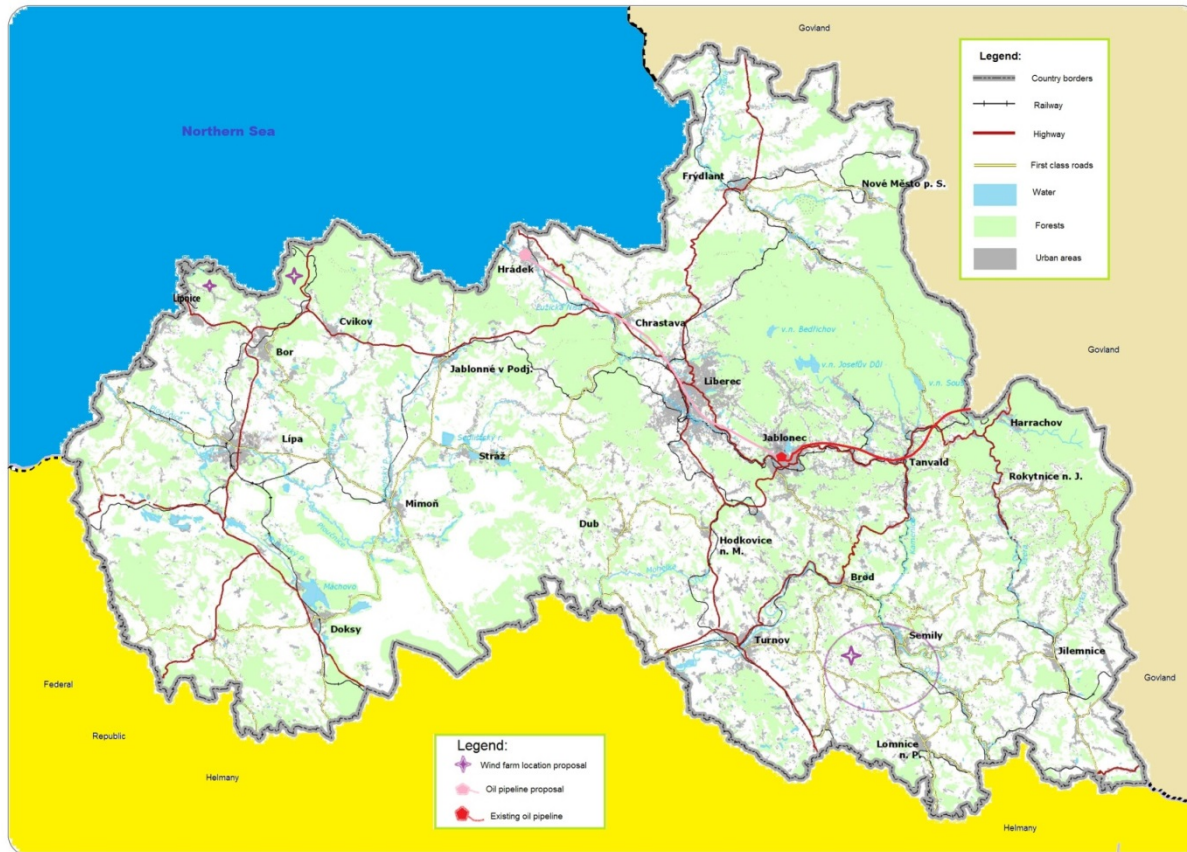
Govland

Legend:
Country borders
Railway
Highway
First class roads
Water
Forests
Urban areas

Northern Sea

Frýdlant
Nové Město p. S.
Hrádek
Lipoice
Cvikov
Chrastava
v.n. Bedřichov
v.n. Josefův Důl
v.n. Souš
Govland
Bor
Jablonné v Podj.
Liberec
Jablonec
Harrachov
Lípa
Stráž
Tanvald
Rokytnice n. J.
Mimoň
Dub
Hodkovice n. M.
Máchovo
Brod
Doksy
Turnov
Semily
Jilemnice
Federal
Govland
Republic
Lomnice n. P.
Helmany
Helmany

Legend:
Wind farm location proposal
Oil pipeline proposal
Existing oil pipeline